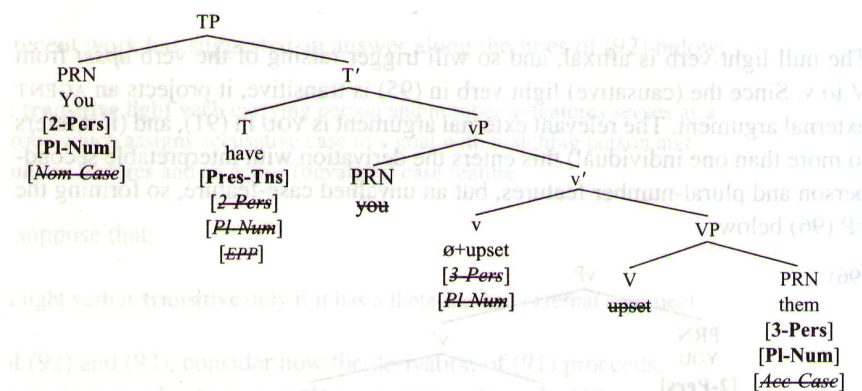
TP

PRN
You
[2-Pers]
[Pl-Num]
[~~Nom-Case~~]

T′

T
have
[Pres-Tns]
[~~2-Pers~~]
[~~Pl-Num~~]
[~~EPP~~]

vP

PRN
~~you~~

v′

v
ø+upset
[~~3-Pers~~]
[~~Pl-Num~~]

VP

V
~~upset~~

PRN
them
[3-Pers]
[Pl-Num]
[~~Acc-Case~~]